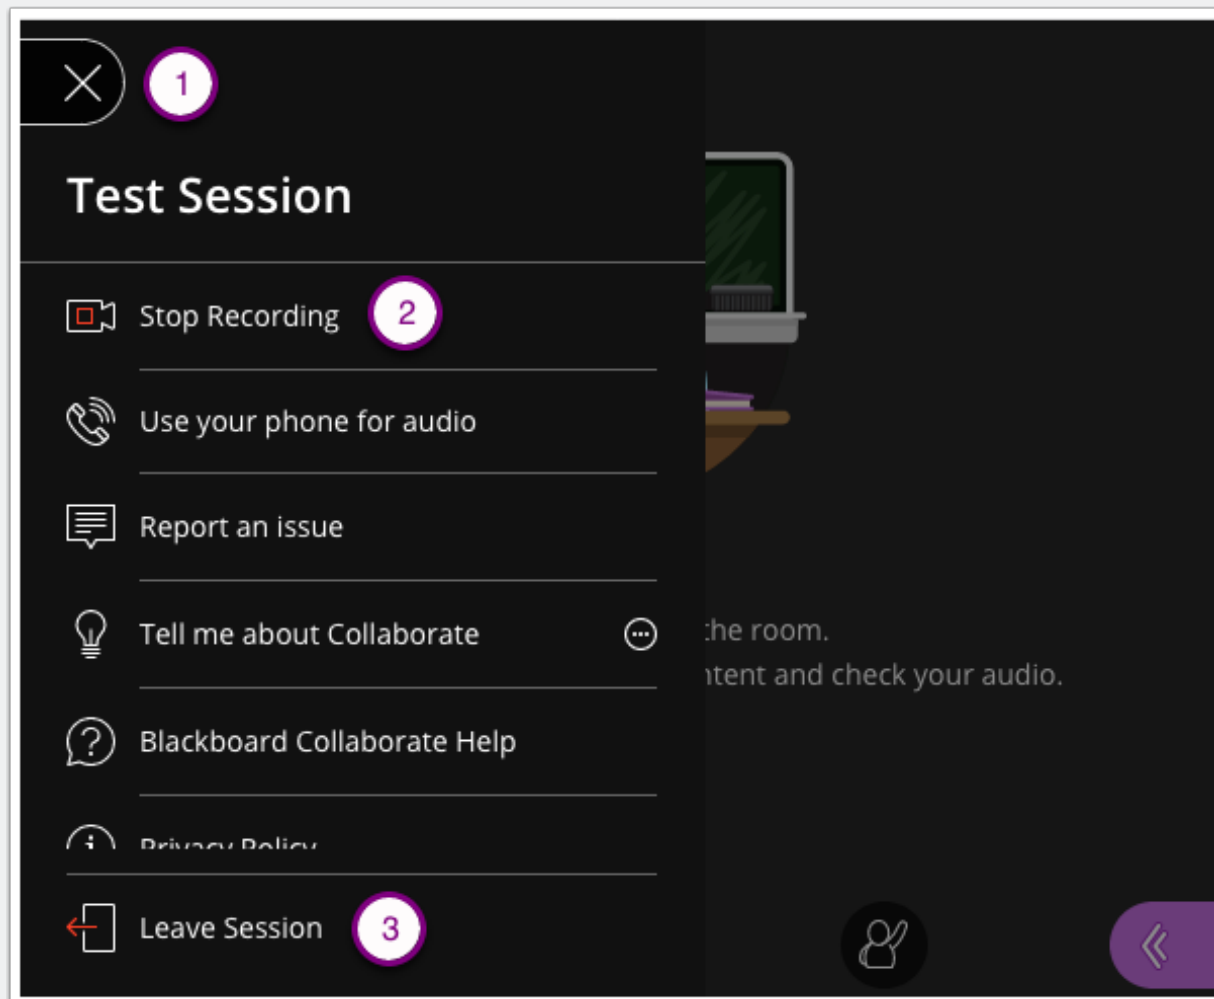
1

Test Session

Stop Recording 2

Use your phone for audio

Report an issue

Tell me about Collaborate

Blackboard Collaborate Help

Privacy Policy

Leave Session 3

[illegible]the room.
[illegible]ntent and check your audio.